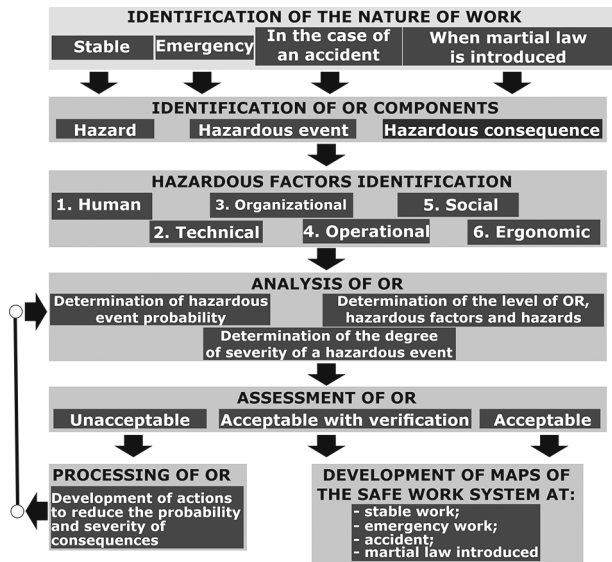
IDENTIFICATION OF THE NATURE OF WORK

Stable

Emergency

In the case of an accident

When martial law is introduced

IDENTIFICATION OF OR COMPONENTS

Hazard

Hazardous event

Hazardous consequence

HAZARDOUS FACTORS IDENTIFICATION

1. Human

3. Organizational

5. Social

2. Technical

4. Operational

6. Ergonomic

ANALYSIS OF OR

Determination of hazardous event probability

Determination of the level of OR, hazardous factors and hazards

Determination of the degree of severity of a hazardous event

ASSESSMENT OF OR

Unacceptable

Acceptable with verification

Acceptable

PROCESSING OF OR

Development of actions to reduce the probability and severity of consequences

DEVELOPMENT OF MAPS OF THE SAFE WORK SYSTEM AT:

- stable work;
- emergency work;
- accident;
- martial law introduced